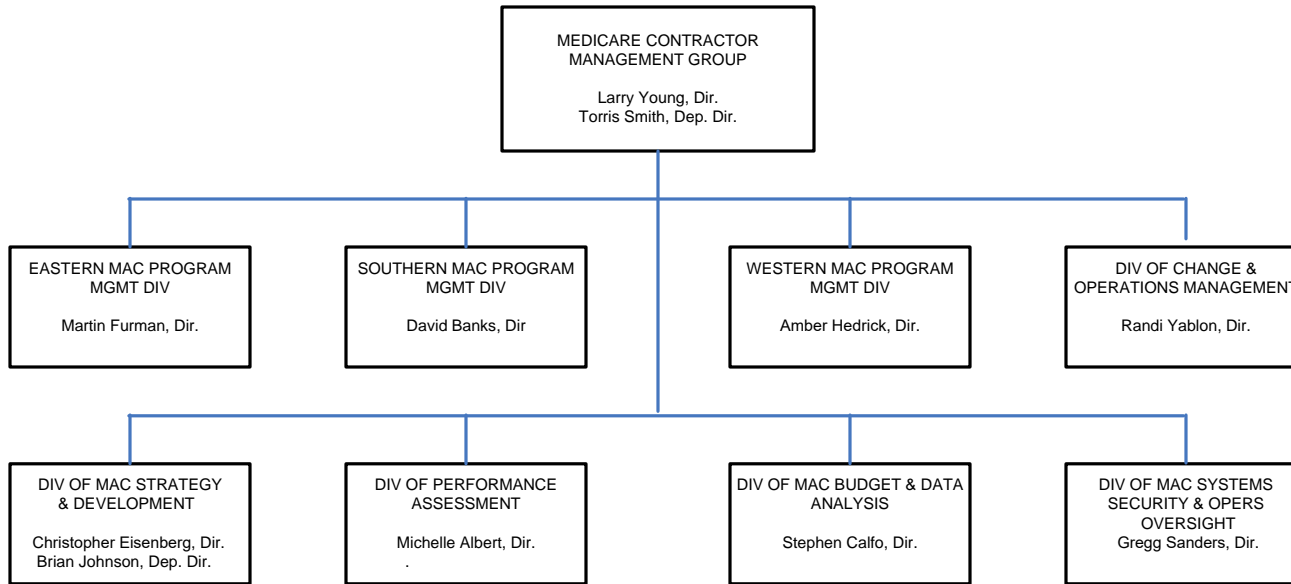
MEDICARE CONTRACTOR MANAGEMENT GROUP

Larry Young, Dir.
Torris Smith, Dep. Dir.

EASTERN MAC PROGRAM MGMT DIV

Martin Furman, Dir.

SOUTHERN MAC PROGRAM MGMT DIV

David Banks, Dir

WESTERN MAC PROGRAM MGMT DIV

Amber Hedrick, Dir.

DIV OF CHANGE & OPERATIONS MANAGEMENT

Randi Yablon, Dir.

DIV OF MAC STRATEGY & DEVELOPMENT

Christopher Eisenberg, Dir.
Brian Johnson, Dep. Dir.

DIV OF PERFORMANCE ASSESSMENT

Michelle Albert, Dir.
.

DIV OF MAC BUDGET & DATA ANALYSIS

Stephen Calfo, Dir.

DIV OF MAC SYSTEMS SECURITY & OPERS OVERSIGHT
Gregg Sanders, Dir.